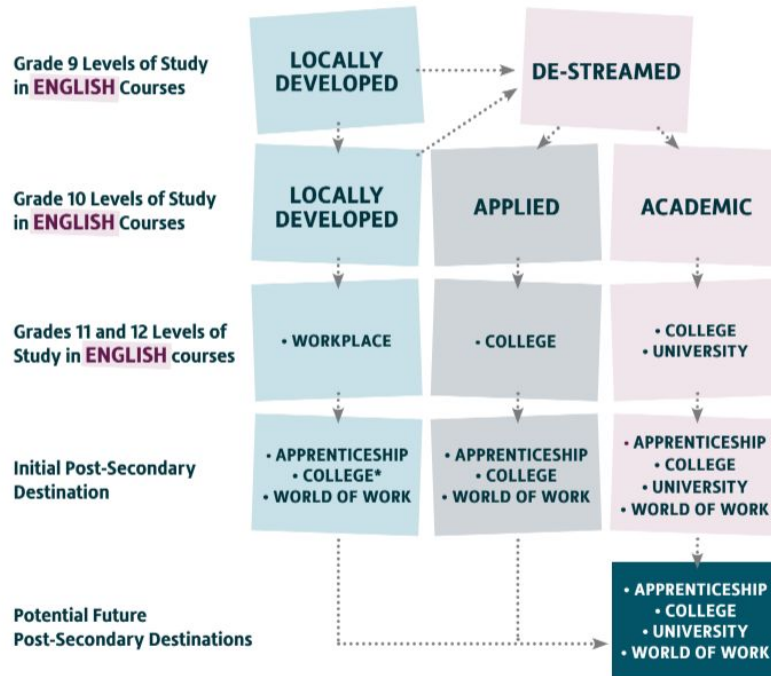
Grade 9 Levels of Study in ENGLISH Courses

LOCALLY DEVELOPED

DE-STREAMED

Grade 10 Levels of Study in ENGLISH Courses

LOCALLY DEVELOPED

APPLIED

ACADEMIC

Grades 11 and 12 Levels of Study in ENGLISH courses

• WORKPLACE

• COLLEGE

• COLLEGE
• UNIVERSITY

Initial Post-Secondary Destination

• APPRENTICESHIP
• COLLEGE*
• WORLD OF WORK

• APPRENTICESHIP
• COLLEGE
• WORLD OF WORK

• APPRENTICESHIP
• COLLEGE
• UNIVERSITY
• WORLD OF WORK

Potential Future Post-Secondary Destinations

• APPRENTICESHIP
• COLLEGE
• UNIVERSITY
• WORLD OF WORK